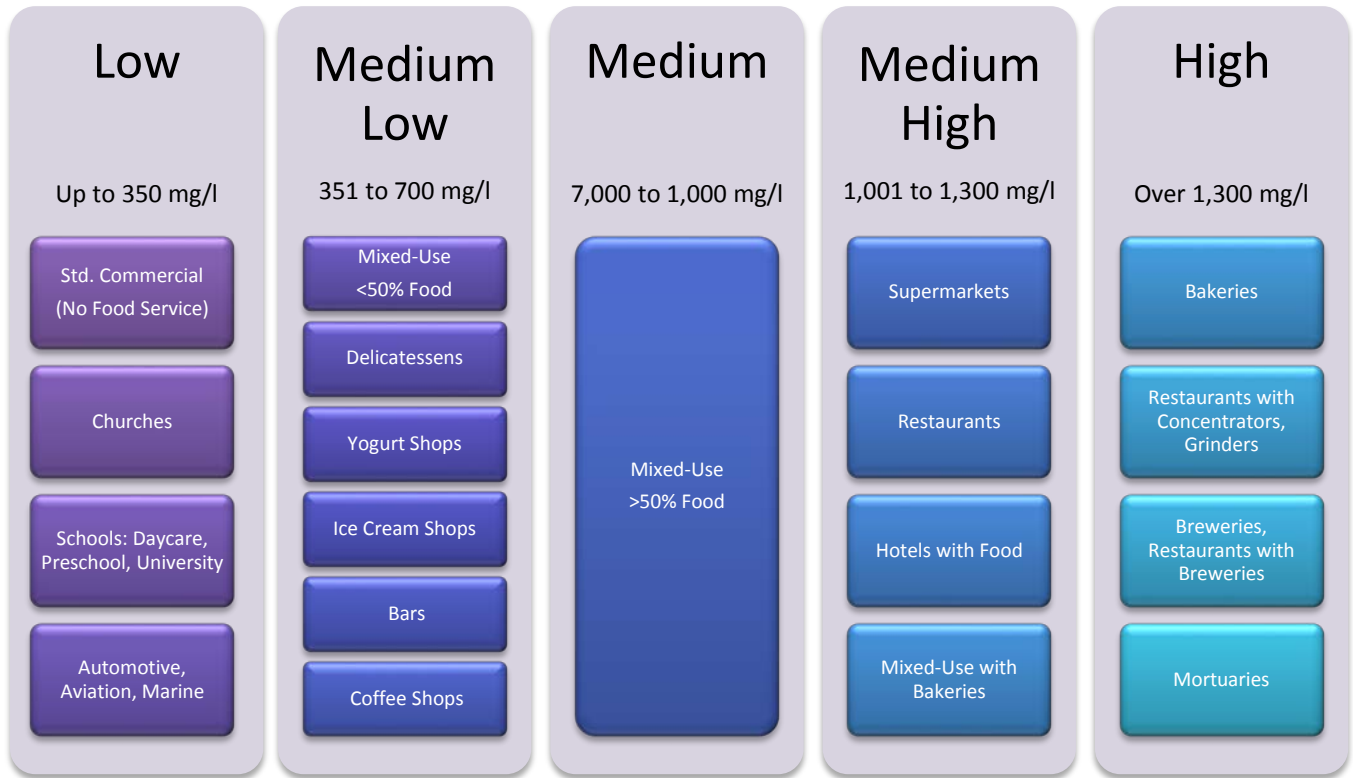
Low

Up to 350 mg/l

Std. Commercial (No Food Service)

Churches

Schools: Daycare, Preschool, University

Automotive, Aviation, Marine

Medium Low

351 to 700 mg/l

Mixed-Use <50% Food

Delicatessens

Yogurt Shops

Ice Cream Shops

Bars

Coffee Shops

Medium

7,000 to 1,000 mg/l

Mixed-Use >50% Food

Medium High

1,001 to 1,300 mg/l

Supermarkets

Restaurants

Hotels with Food

Mixed-Use with Bakeries

High

Over 1,300 mg/l

Bakeries

Restaurants with Concentrators, Grinders

Breweries, Restaurants with Breweries

Mortuaries